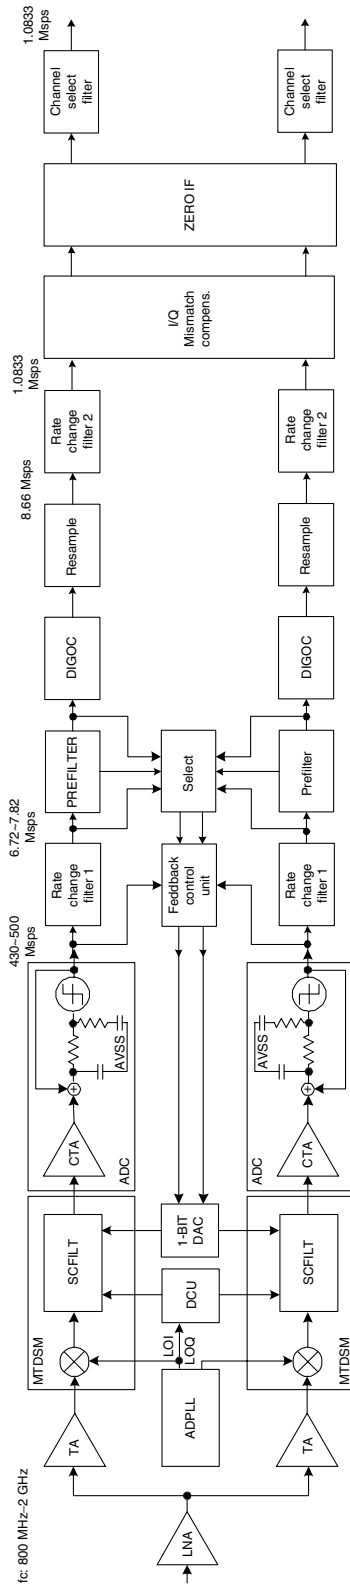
fc: 800 MHz–2 GHz

LNA

TA

TA

MTDSM

MTDSM

ADPLL

LOI
LOQ

DCU

1-BIT
DAC

SCFILT

SCFILT

CTA

CTA

ADC

ADC

AVSS

AVSS

430–500
Msps

Rate
change
filter 1

Feddback
control
unit

Rate
change
filter 1

6.72–7.82
Msps

PREFILTER

Select

Prefilter

DIGOC

DIGOC

Resample

Resample

8.66 Msps

Rate
change
filter 2

Rate
change
filter 2

1.0833
Msps

I/Q
Mismatch
compens.

ZERO IF

Channel
select
filter

Channel
select
filter

1.0833
Msps